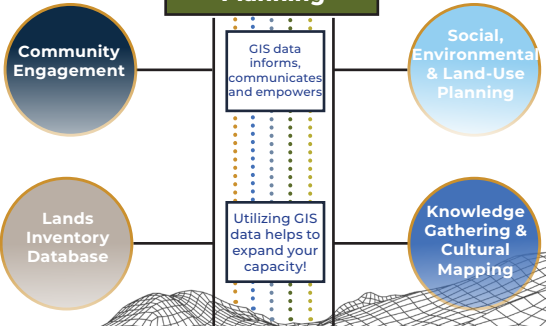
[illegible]

Community Engagement

GIS data informs, communicates and empowers

Social, Environmental & Land-Use Planning

Lands Inventory Database

Utilizing GIS data helps to expand your capacity!

Knowledge Gathering & Cultural Mapping